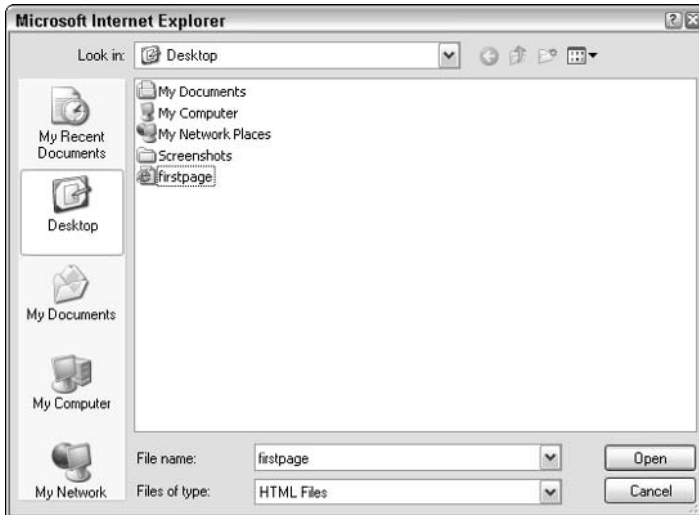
Microsoft Internet Explorer

Look in: Desktop

My Recent Documents

Desktop

My Documents

My Computer

My Network

My Documents
My Computer
My Network Places
Screenshots
firstpage

File name: firstpage

Files of type: HTML Files

Open

Cancel